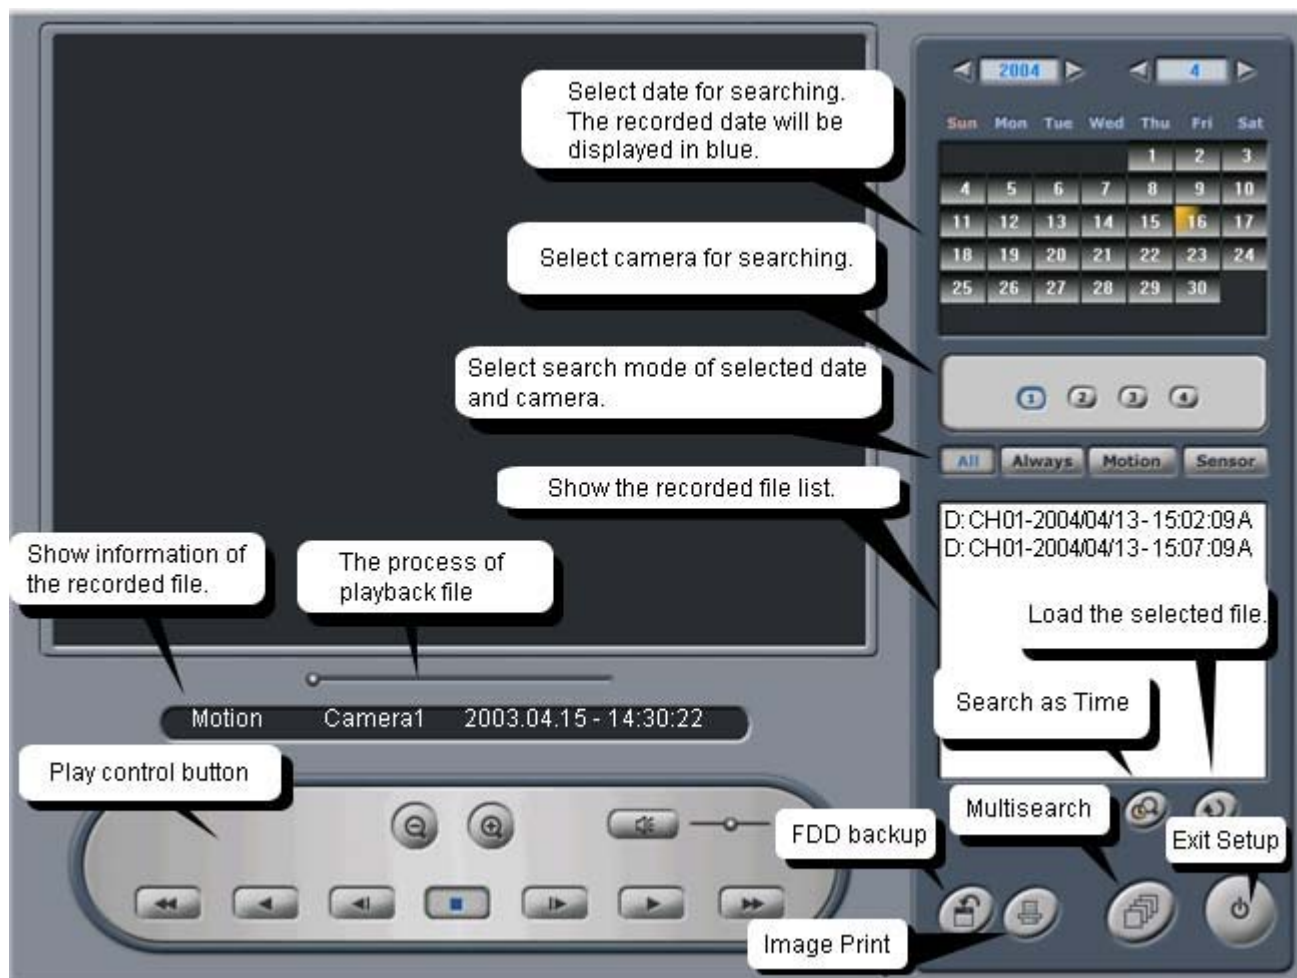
Select date for searching. The recorded date will be displayed in blue.

2004

4

| Sun | Mon | Tue | Wed | Thu | Fri | Sat |
|---|---|---|---|---|---|---|
| | | | | 1 | 2 | 3 |
| 4 | 5 | 6 | 7 | 8 | 9 | 10 |
| 11 | 12 | 13 | 14 | 15 | 16 | 17 |
| 18 | 19 | 20 | 21 | 22 | 23 | 24 |
| 25 | 26 | 27 | 28 | 29 | 30 | |

Select camera for searching.

1 2 3 4

Select search mode of selected date and camera.

All Always Motion Sensor

Show the recorded file list.

D:CH01-2004/04/13-15:02:09A
D:CH01-2004/04/13-15:07:09A

Load the selected file.

Show information of the recorded file.

The process of playback file

Search as Time

Motion Camera1 2003.04.15 - 14:30:22

Play control button

Multisearch

FDD backup

Exit Setup

Image Print